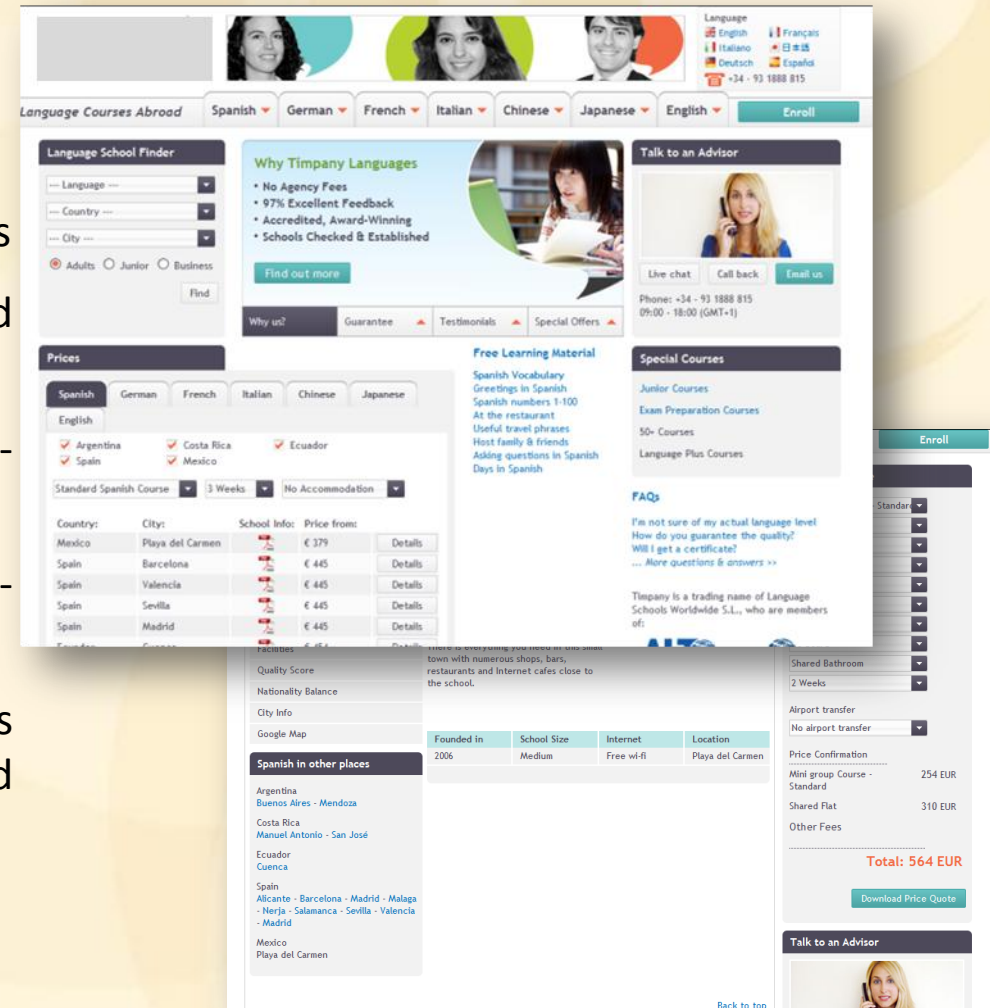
s

d

-

-

s
d

Language
English
Français
Italiano
日本語
Deutsch
Español
+34 - 93 1888 815

Language Courses Abroad
Spanish
German
French
Italian
Chinese
Japanese
English
Enroll

Language School Finder
--- Language ---
--- Country ---
--- City ---
Adults
Junior
Business
Find

Why Timpany Languages
• No Agency Fees
• 97% Excellent Feedback
• Accredited, Award-Winning
• Schools Checked & Established
Find out more
Why us?
Guarantee
Testimonials
Special Offers

Talk to an Advisor
Live chat
Call back
Email us
Phone: +34 - 93 1888 815
09:00 - 18:00 (GMT+1)

Prices
Spanish
German
French
Italian
Chinese
Japanese
English
Argentina
Costa Rica
Ecuador
Spain
Mexico
Standard Spanish Course
3 Weeks
No Accommodation

| Country: | City: | School Info: | Price from: | |
|---|---|---|---|---|
| Mexico | Playa del Carmen | | € 379 | Details |
| Spain | Barcelona | | € 445 | Details |
| Spain | Valencia | | € 445 | Details |
| Spain | Sevilla | | € 445 | Details |
| Spain | Madrid | | € 445 | Details |

Free Learning Material
Spanish Vocabulary
Greetings in Spanish
Spanish numbers 1-100
At the restaurant
Useful travel phrases
Host family & friends
Asking questions in Spanish
Days in Spanish

Special Courses
Junior Courses
Exam Preparation Courses
50+ Courses
Language Plus Courses

FAQs
I'm not sure of my actual language level
How do you guarantee the quality?
Will I get a certificate?
... More questions & answers >>

Timpany is a trading name of Language Schools Worldwide S.L., who are members of:

Enroll
Standard
Facilities
Quality Score
Nationality Balance
City Info
Google Map

There is everything you need in this small town with numerous shops, bars, restaurants and Internet cafes close to the school.

| Founded in | School Size | Internet | Location |
|---|---|---|---|
| 2006 | Medium | Free wi-fi | Playa del Carmen |

Spanish in other places
Argentina
Buenos Aires - Mendoza
Costa Rica
Manuel Antonio - San José
Ecuador
Cuenca
Spain
Alicante - Barcelona - Madrid - Malaga - Nerja - Salamanca - Sevilla - Valencia - Madrid
Mexico
Playa del Carmen

Shared Bathroom
2 Weeks
Airport transfer
No airport transfer
Price Confirmation
Mini group Course - Standard 254 EUR
Shared Flat 310 EUR
Other Fees
Total: 564 EUR
Download Price Quote
Talk to an Advisor
Back to top